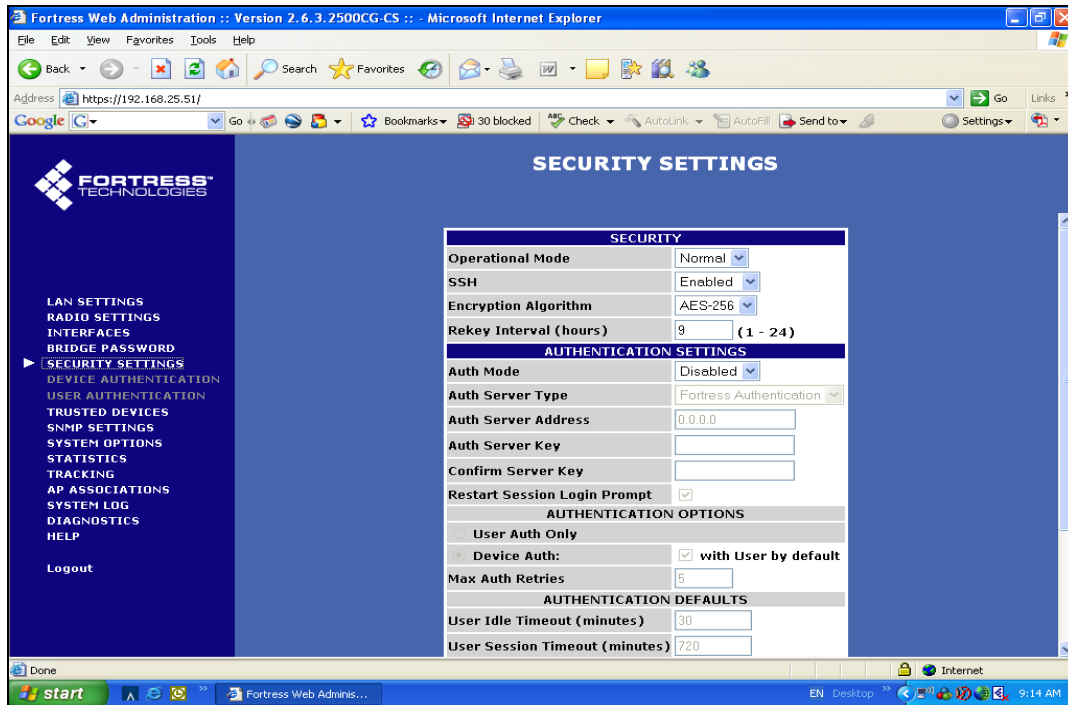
Fortress Web Administration :: Version 2.6.3.2500CG-CS :: - Microsoft Internet Explorer

File Edit View Favorites Tools Help

Back Search Favorites

Address https://192.168.25.51/ Go Links

Google G- Go Bookmarks 30 blocked Check AutoLink AutoFill Send to Settings

FORTRESS TECHNOLOGIES

SECURITY SETTINGS

LAN SETTINGS
RADIO SETTINGS
INTERFACES
BRIDGE PASSWORD
SECURITY SETTINGS
DEVICE AUTHENTICATION
USER AUTHENTICATION
TRUSTED DEVICES
SNMP SETTINGS
SYSTEM OPTIONS
STATISTICS
TRACKING
AP ASSOCIATIONS
SYSTEM LOG
DIAGNOSTICS
HELP

Logout

| SECURITY | |
|---|---|
| Operational Mode | Normal |
| SSH | Enabled |
| Encryption Algorithm | AES-256 |
| Rekey Interval (hours) | 9 (1 - 24) |
| AUTHENTICATION SETTINGS | |
| Auth Mode | Disabled |
| Auth Server Type | Fortress Authentication |
| Auth Server Address | 0.0.0.0 |
| Auth Server Key | |
| Confirm Server Key | |
| Restart Session Login Prompt | |
| AUTHENTICATION OPTIONS | |
| User Auth Only | |
| Device Auth: | with User by default |
| Max Auth Retries | 5 |
| AUTHENTICATION DEFAULTS | |
| User Idle Timeout (minutes) | 30 |
| User Session Timeout (minutes) | 720 |

Done Internet

start Fortress Web Adminis... EN Desktop 9:14 AM